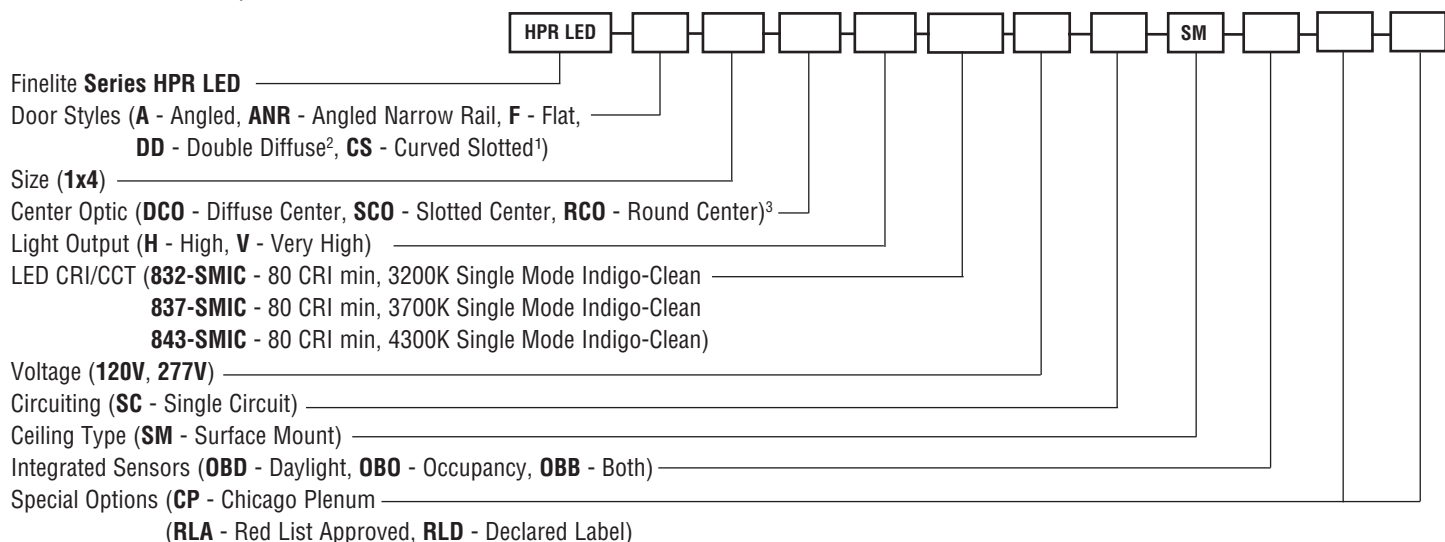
HPR LED

SM

Finelite **Series HPR LED**
Door Styles (**A** - Angled, **ANR** - Angled Narrow Rail, **F** - Flat, **DD** - Double Diffuse$^2$, **CS** - Curved Slotted$^1$)
Size (**1x4**)
Center Optic (**DCO** - Diffuse Center, **SCO** - Slotted Center, **RCO** - Round Center)$^3$
Light Output (**H** - High, **V** - Very High)
LED CRI/CCT (**832-SMIC** - 80 CRI min, 3200K Single Mode Indigo-Clean
**837-SMIC** - 80 CRI min, 3700K Single Mode Indigo-Clean
**843-SMIC** - 80 CRI min, 4300K Single Mode Indigo-Clean)
Voltage (**120V**, **277V**)
Circuiting (**SC** - Single Circuit)
Ceiling Type (**SM** - Surface Mount)
Integrated Sensors (**OBD** - Daylight, **OBO** - Occupancy, **OBB** - Both)
Special Options (**CP** - Chicago Plenum
(**RLA** - Red List Approved, **RLD** - Declared Label)